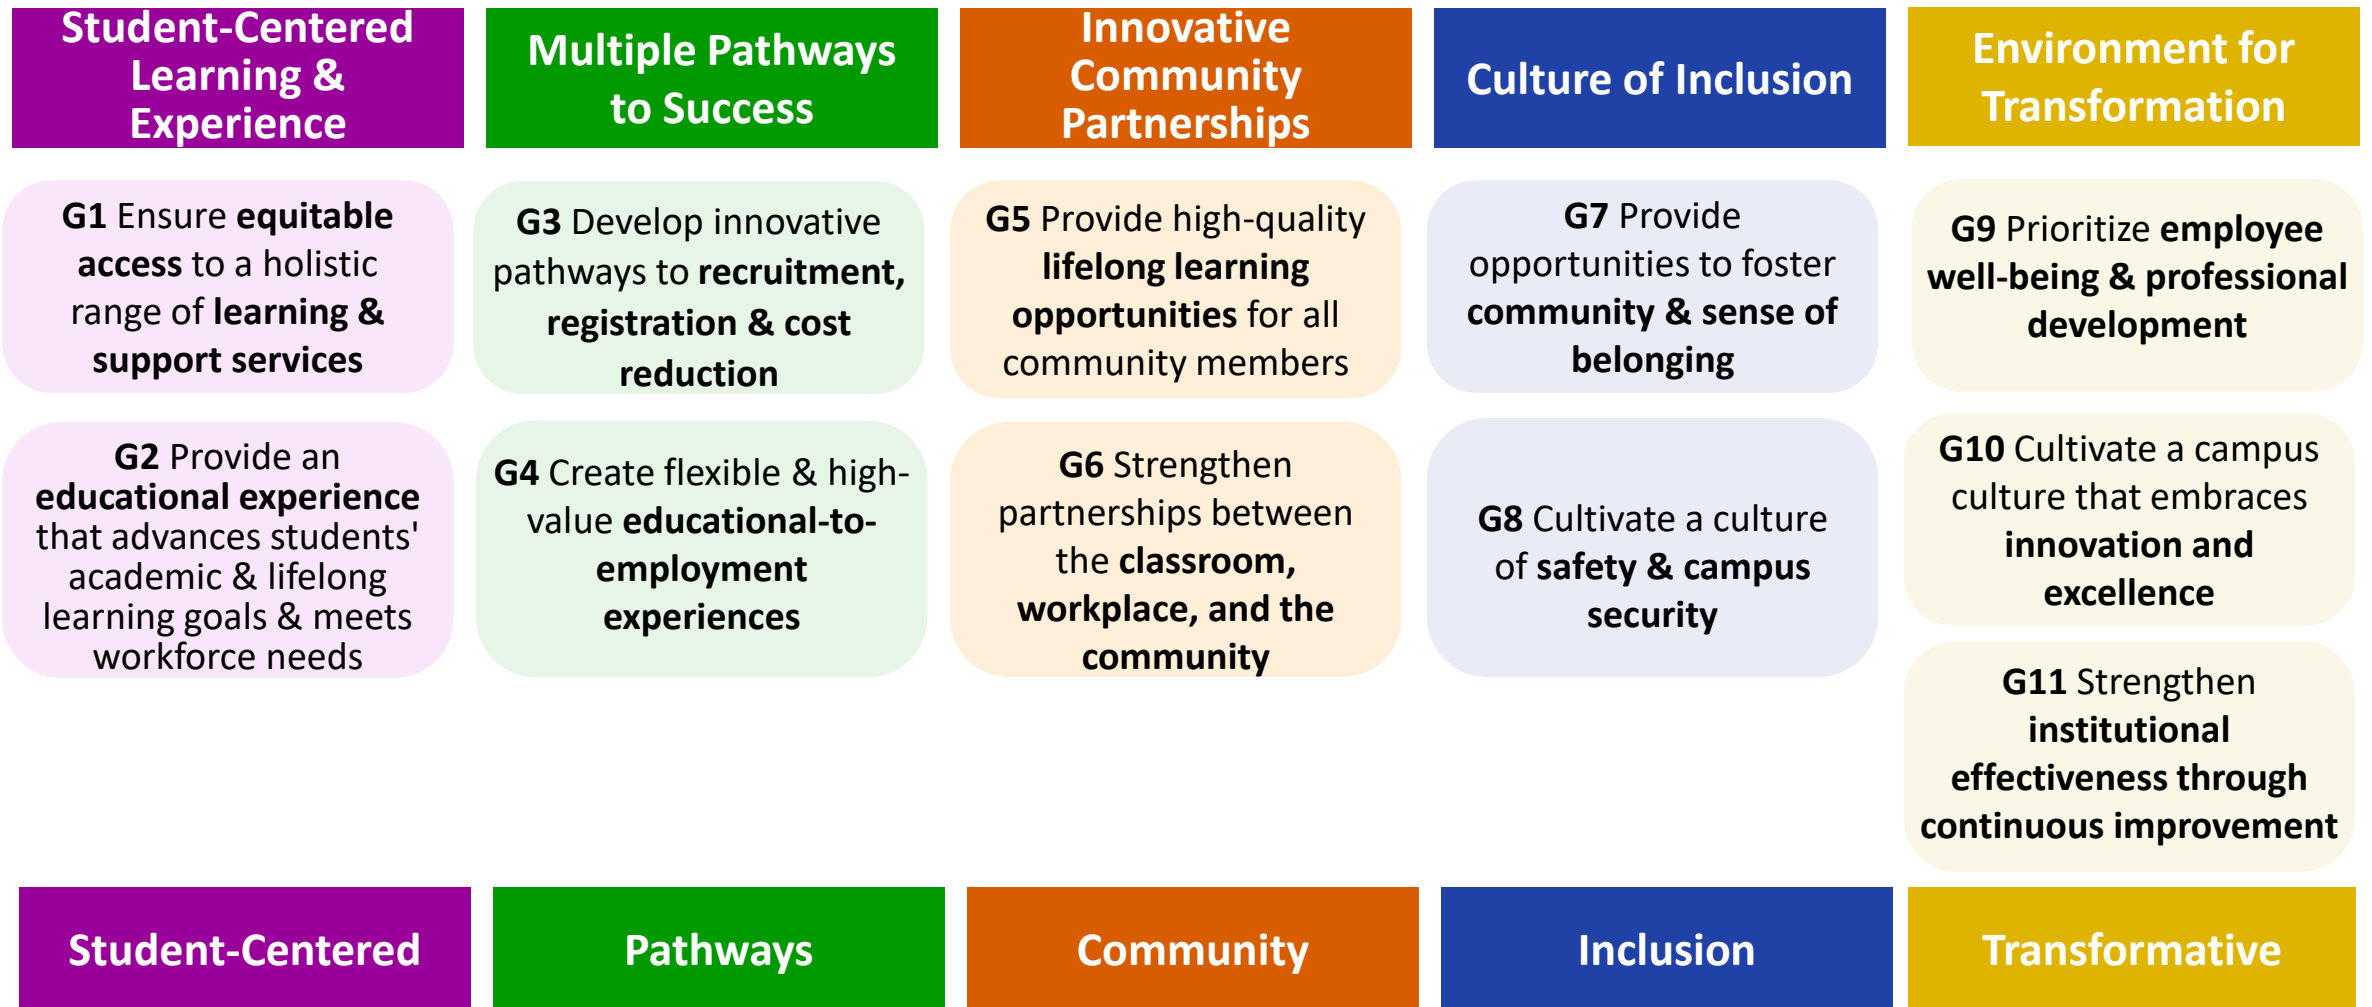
Student-Centered Learning & Experience

G1 Ensure equitable access to a holistic range of learning & support services

G2 Provide an educational experience that advances students' academic & lifelong learning goals & meets workforce needs

Student-Centered

Multiple Pathways to Success

G3 Develop innovative pathways to recruitment, registration & cost reduction

G4 Create flexible & high-value educational-to-employment experiences

Pathways

Innovative Community Partnerships

G5 Provide high-quality lifelong learning opportunities for all community members

G6 Strengthen partnerships between the classroom, workplace, and the community

Community

Culture of Inclusion

G7 Provide opportunities to foster community & sense of belonging

G8 Cultivate a culture of safety & campus security

Inclusion

Environment for Transformation

G9 Prioritize employee well-being & professional development

G10 Cultivate a campus culture that embraces innovation and excellence

G11 Strengthen institutional effectiveness through continuous improvement

Transformative